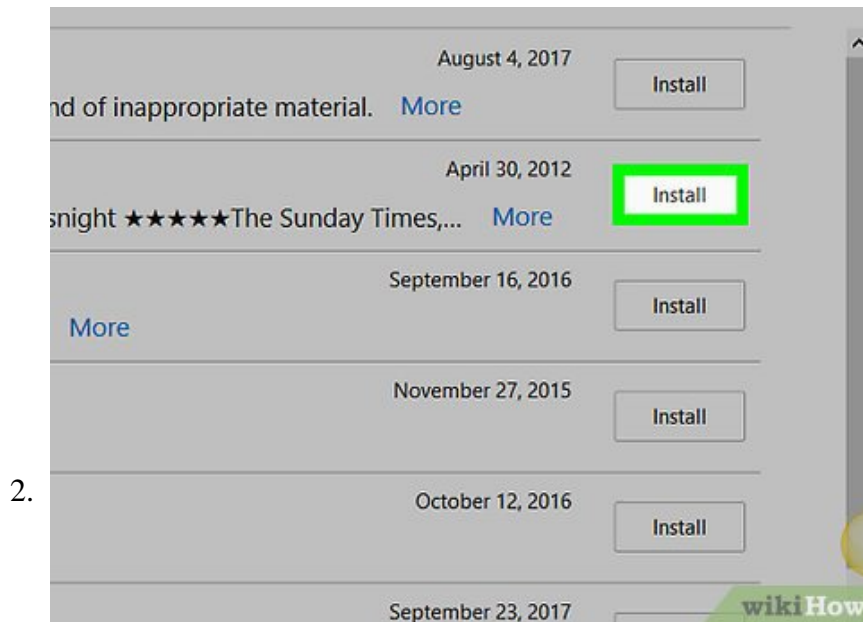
2.

August 4, 2017
nd of inappropriate material. More
Install

April 30, 2012
snight ★★★★★The Sunday Times,... More
Install

September 16, 2016
More
Install

November 27, 2015
Install

October 12, 2016
Install

September 23, 2017

wikiHow